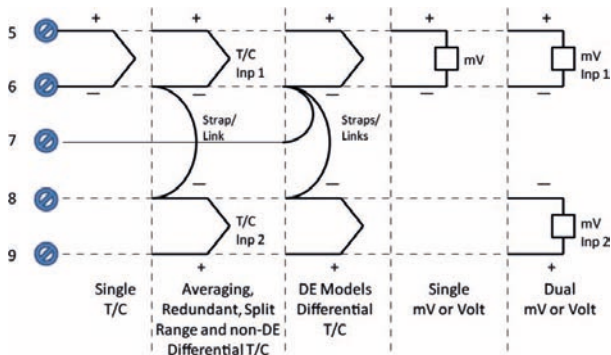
5
6
7
8
9

+
−
Single T/C

+
T/C Inp 1
−
Strap/ Link
−
T/C Inp 2
+
Averaging, Redundant, Split Range and non-DE Differential T/C

+
−
Straps/ Links
−
+
DE Models Differential T/C

+
mV
−
Single mV or Volt

+
mV Inp 1
−
−
mV Inp 2
+
Dual mV or Volt